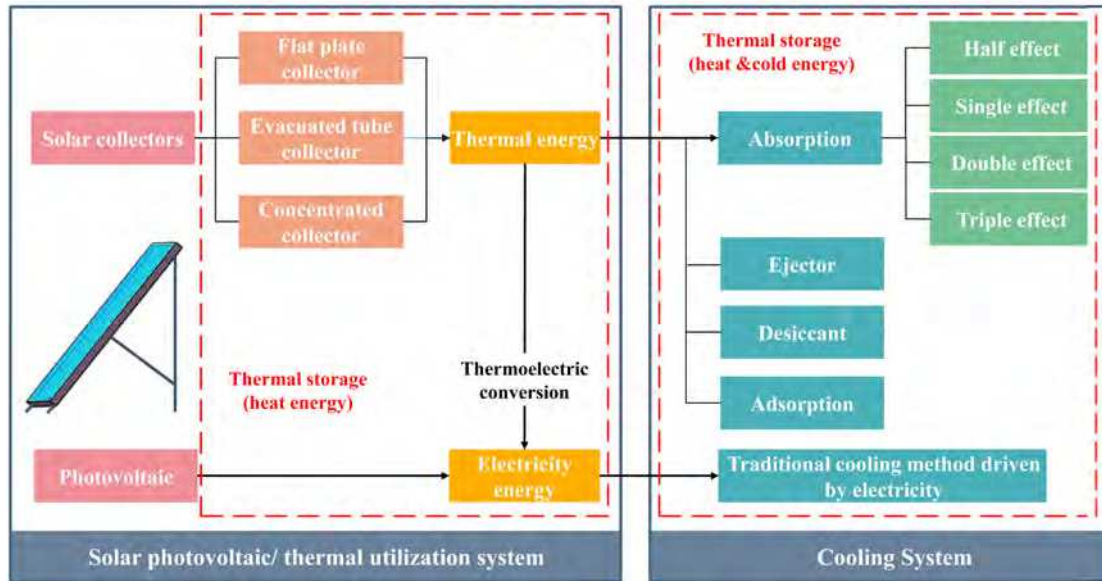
Solar collectors

Flat plate collector

Evacuated tube collector

Concentrated collector

Thermal energy

Thermal storage (heat energy)

Thermoelectric conversion

Photovoltaic

Electricity energy

Solar photovoltaic/ thermal utilization system

Thermal storage (heat &cold energy)

Absorption

Half effect

Single effect

Double effect

Triple effect

Ejector

Desiccant

Adsorption

Traditional cooling method driven by electricity

Cooling System